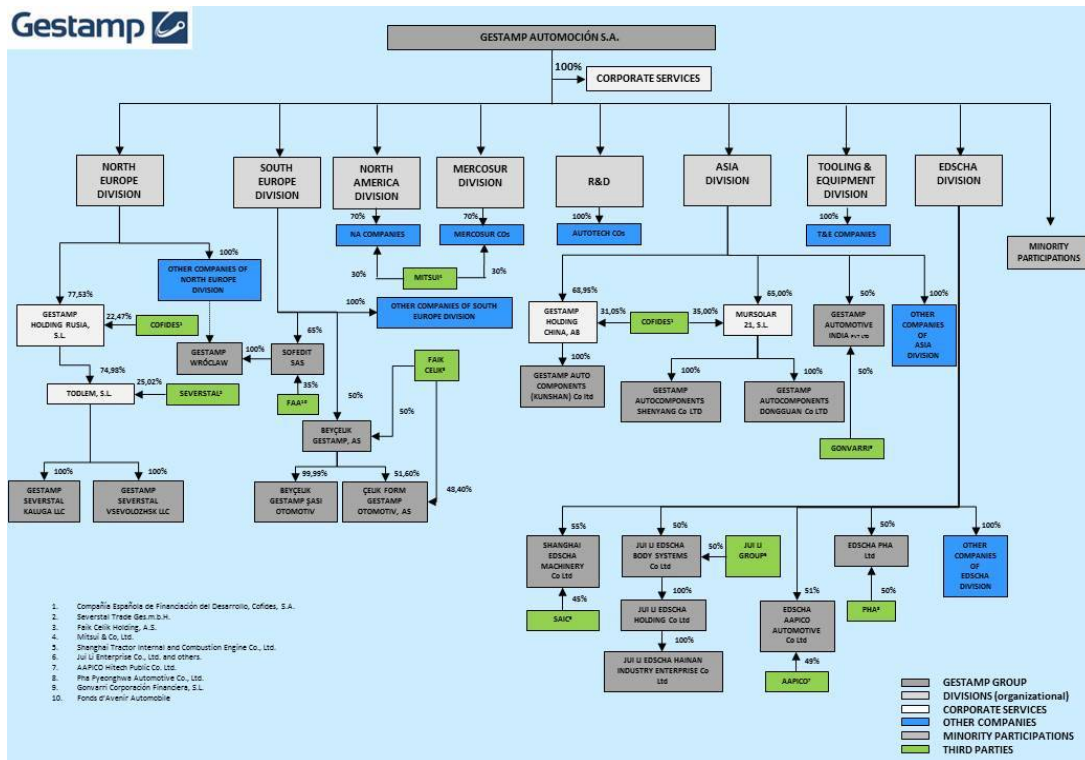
Gestamp

GESTAMP AUTOMOCIÓN S.A.

100%
CORPORATE SERVICES

NORTH EUROPE DIVISION

SOUTH EUROPE DIVISION

NORTH AMERICA DIVISION

MERCOSUR DIVISION

R&D

ASIA DIVISION

TOOLING & EQUIPMENT DIVISION

EDSCHA DIVISION

MINORITY PARTICIPATIONS

70%
NA COMPANIES

70%
MERCOSUR COs

100%
AUTOTECH COs

100%
T&E COMPANIES

30%
MITSUI⁴
30%

100%
OTHER COMPANIES OF NORTH EUROPE DIVISION

77,53%
GESTAMP HOLDING RUSIA, S.L.

22,47%
COFIDES¹

GESTAMP WRÓCLAW

100%
SOFEDIT SAS

65%

35%
FAA¹⁰

100%
OTHER COMPANIES OF SOUTH EUROPE DIVISION

74,98%
TODLEM, S.L.

25,02%
SEVERSTAL²

FAIK CELIK³

50%
50%
BEYÇELIK GESTAMP, AS

99,99%
BEYÇELIK GESTAMP ŞASI OTOMOTIV

51,60%
ÇELIK FORM GESTAMP OTOMOTIV, AS

48,40%

100%
GESTAMP SEVERSTAL KALUGA LLC

100%
GESTAMP SEVERSTAL VSEVOLOZHSK LLC

68,95%
GESTAMP HOLDING CHINA, AB

31,05%
COFIDES¹
35,00%

65,00%
MURSOLAR 21, S.L.

100%
GESTAMP AUTO COMPONENTS (KUNSHAN) Co ltd

100%
GESTAMP AUTOCOMPONENTS SHENYANG Co LTD

100%
GESTAMP AUTOCOMPONENTS DONGGUAN Co LTD

50%
GESTAMP AUTOMOTIVE INDIA Pvt Ltd

50%
GONVARRI⁹

100%
OTHER COMPANIES OF ASIA DIVISION

55%
SHANGHAI EDSCHA MACHINERY Co Ltd

45%
SAIC⁵

50%
JUI LI EDSCHA BODY SYSTEMS Co Ltd

50%
JUI LI GROUP⁶

100%
JUI LI EDSCHA HOLDING Co Ltd

100%
JUI LI EDSCHA HAINAN INDUSTRY ENTERPRISE Co Ltd

51%
EDSCHA AAPICO AUTOMOTIVE Co Ltd

49%
AAPICO⁷

50%
EDSCHA PHA Ltd

50%
PHA⁸

100%
OTHER COMPANIES OF EDSCHA DIVISION

1. Compañía Española de Financiación del Desarrollo, Cofides, S.A.
2. Severstal Trade Ges.m.b.H.
3. Faik Celik Holding, A.S.
4. Mitsui & Co, Ltd.
5. Shanghai Tractor Internal and Combustion Engine Co., Ltd.
6. Jui Li Enterprise Co., Ltd. and others.
7. AAPICO Hitech Public Co. Ltd.
8. Pha Pyeonghwa Automotive Co., Ltd.
9. Gonvarri Corporación Financiera, S.L.
10. Fonds d'Avenir Automobile

GESTAMP GROUP
DIVISIONS (organizational)
CORPORATE SERVICES
OTHER COMPANIES
MINORITY PARTICIPATIONS
THIRD PARTIES